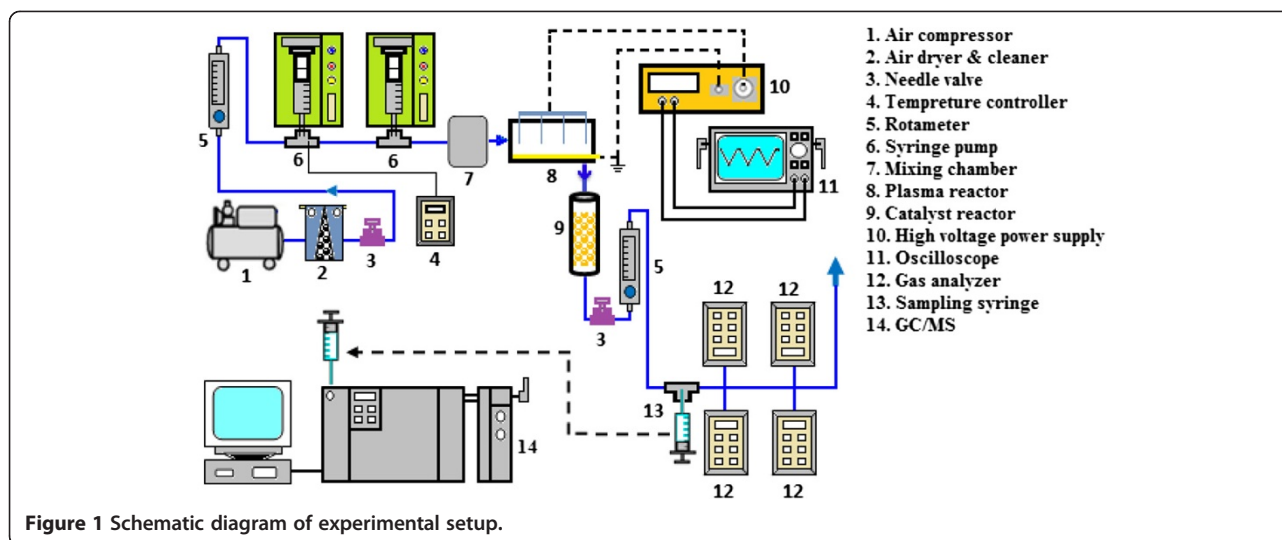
5

6

6

7

8

10

11

9

1

2

3

4

5

3

12

12

12

12

13

14

1. Air compressor
2. Air dryer & cleaner
3. Needle valve
4. Tempreture controller
5. Rotameter
6. Syringe pump
7. Mixing chamber
8. Plasma reactor
9. Catalyst reactor
10. High voltage power supply
11. Oscilloscope
12. Gas analyzer
13. Sampling syringe
14. GC/MS

Figure 1 Schematic diagram of experimental setup.